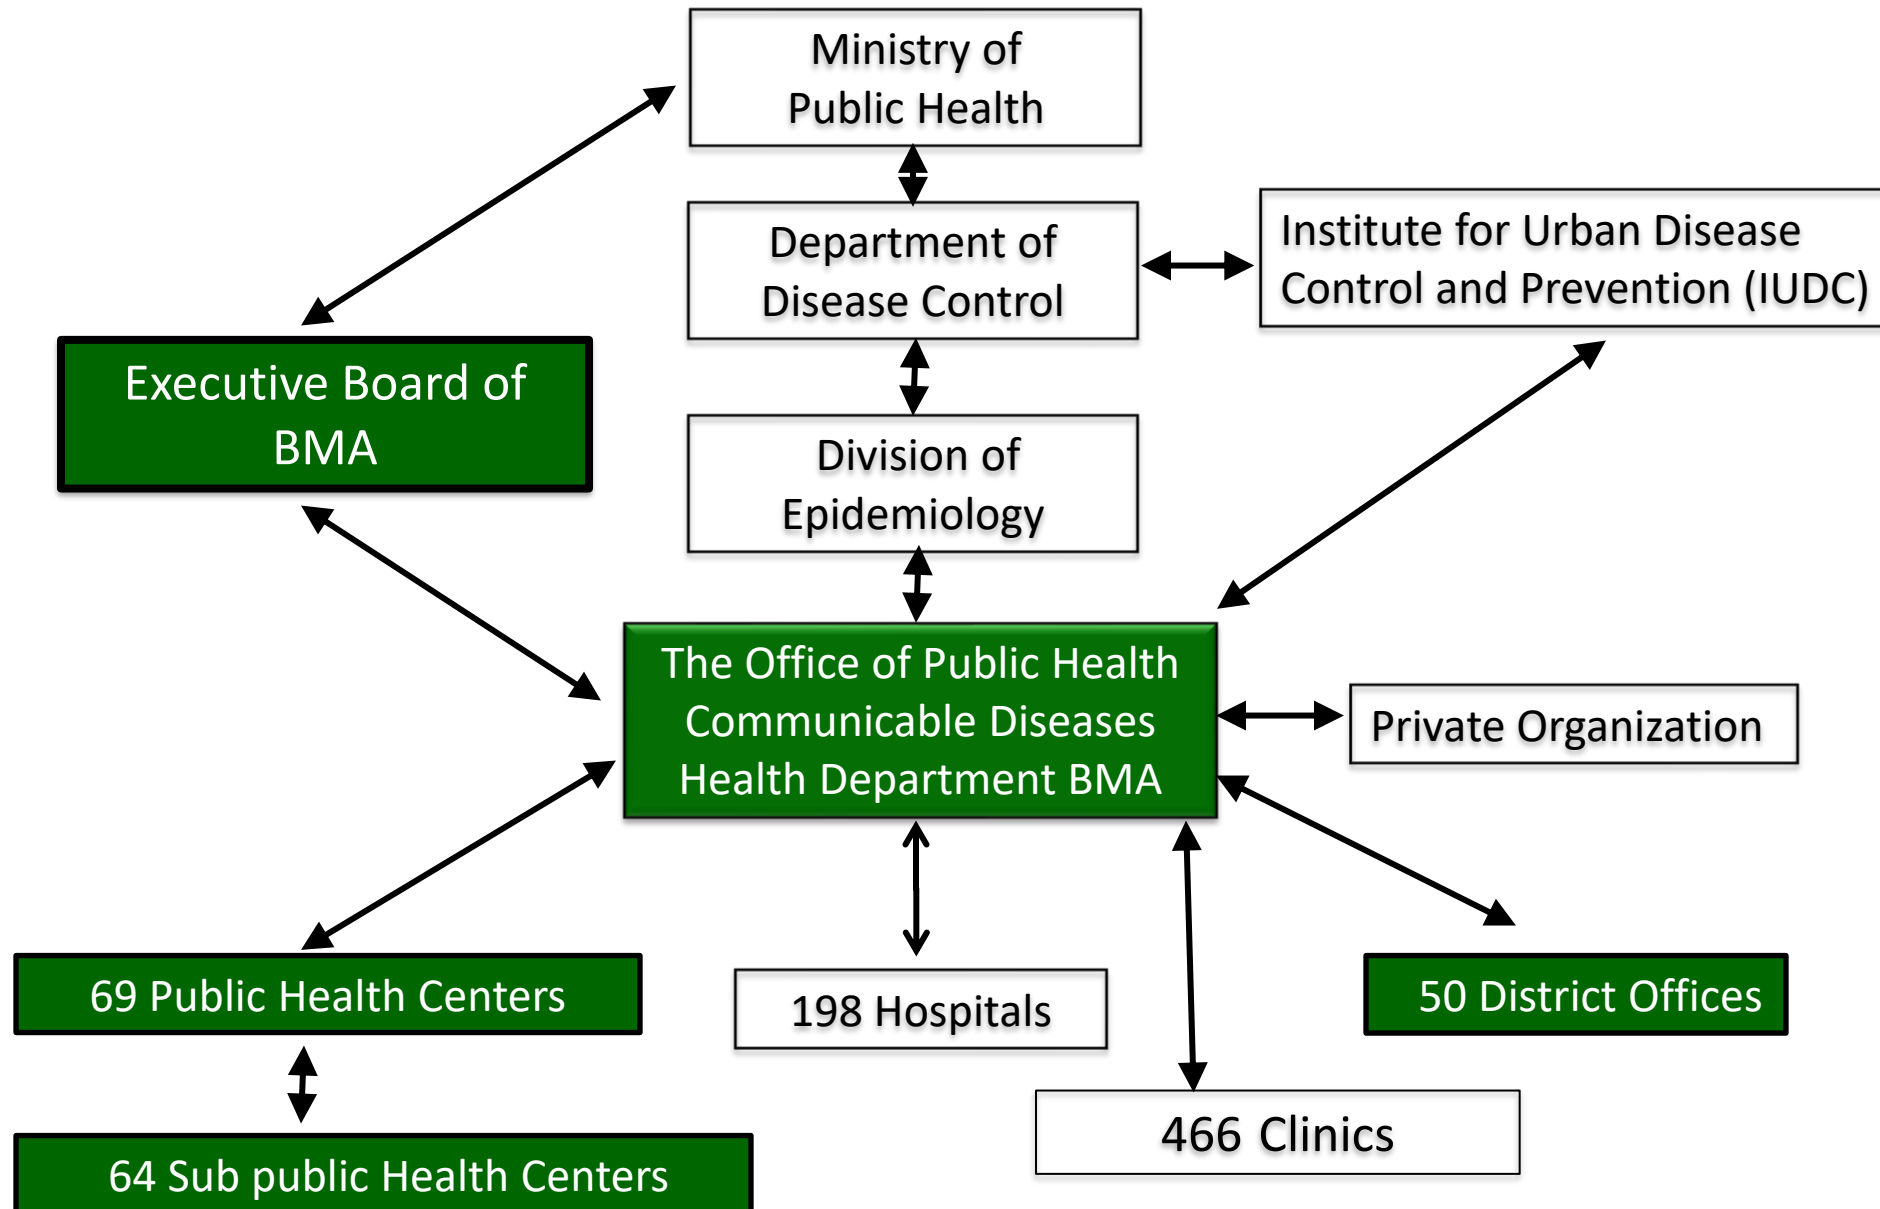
Ministry of Public Health

Department of Disease Control

Institute for Urban Disease Control and Prevention (IUDC)

Executive Board of BMA

Division of Epidemiology

The Office of Public Health Communicable Diseases Health Department BMA

Private Organization

69 Public Health Centers

198 Hospitals

50 District Offices

466 Clinics

64 Sub public Health Centers